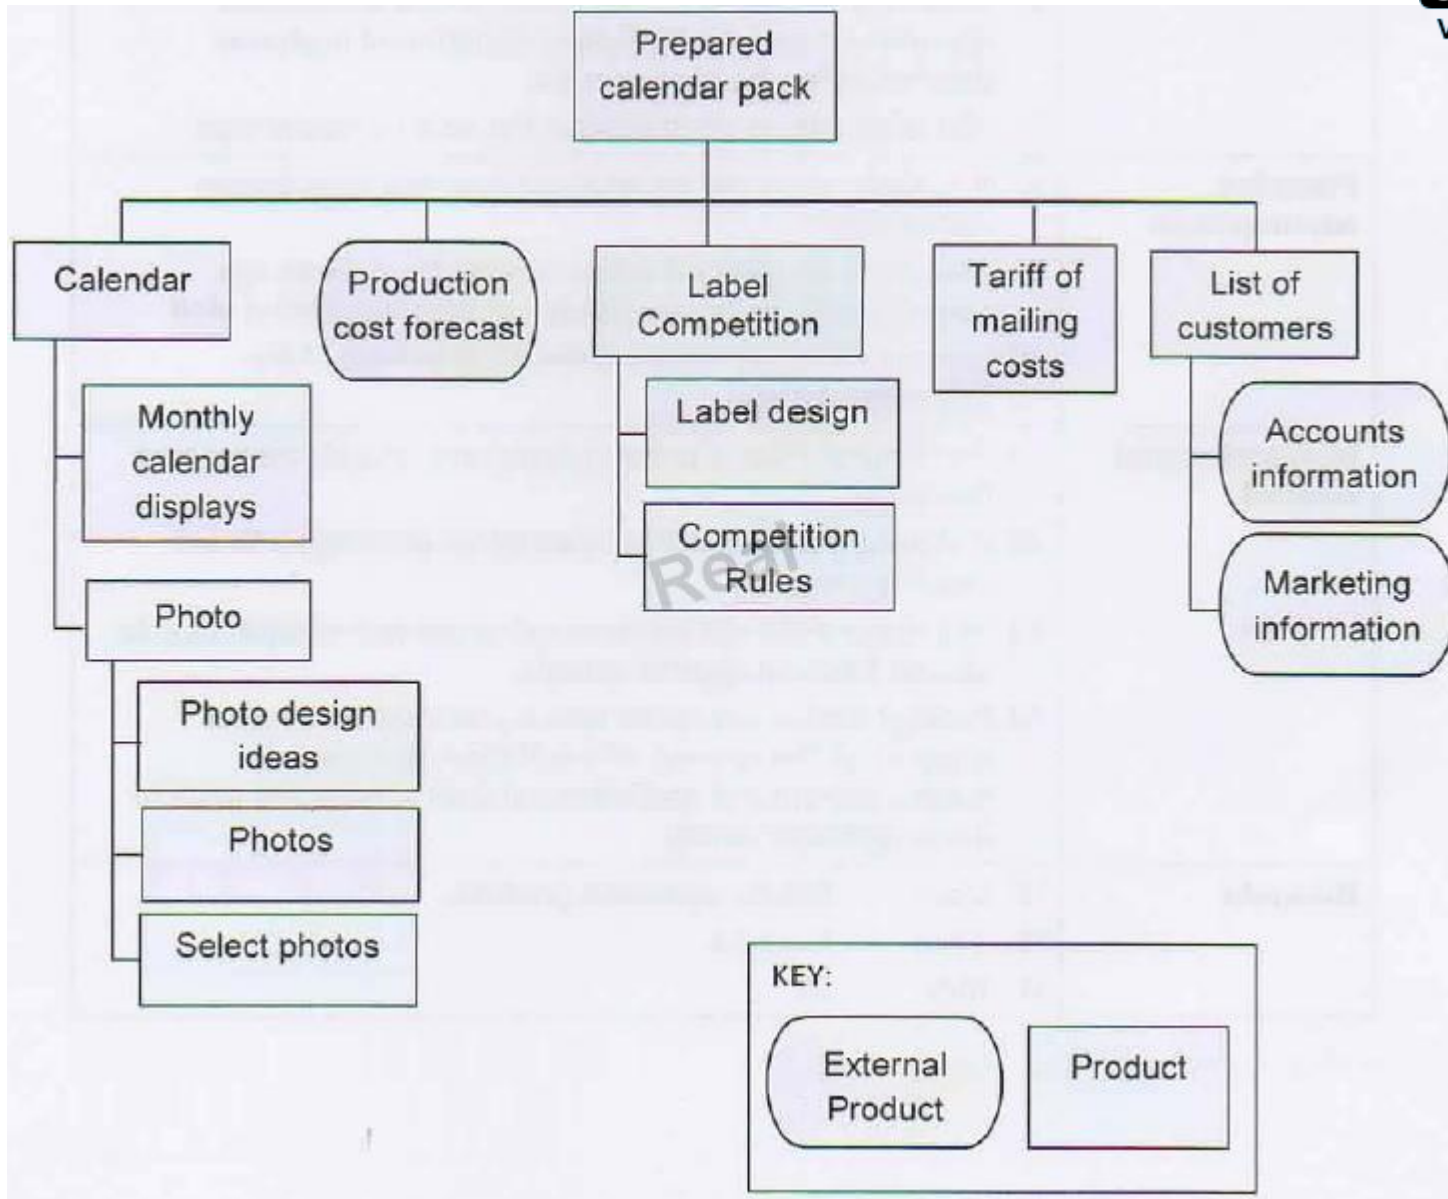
Prepared calendar pack

Calendar

Monthly calendar displays

Photo

Photo design ideas

Photos

Select photos

Production cost forecast

Label Competition

Label design

Competition Rules

Tariff of mailing costs

List of customers

Accounts information

Marketing information

KEY:

External Product

Product